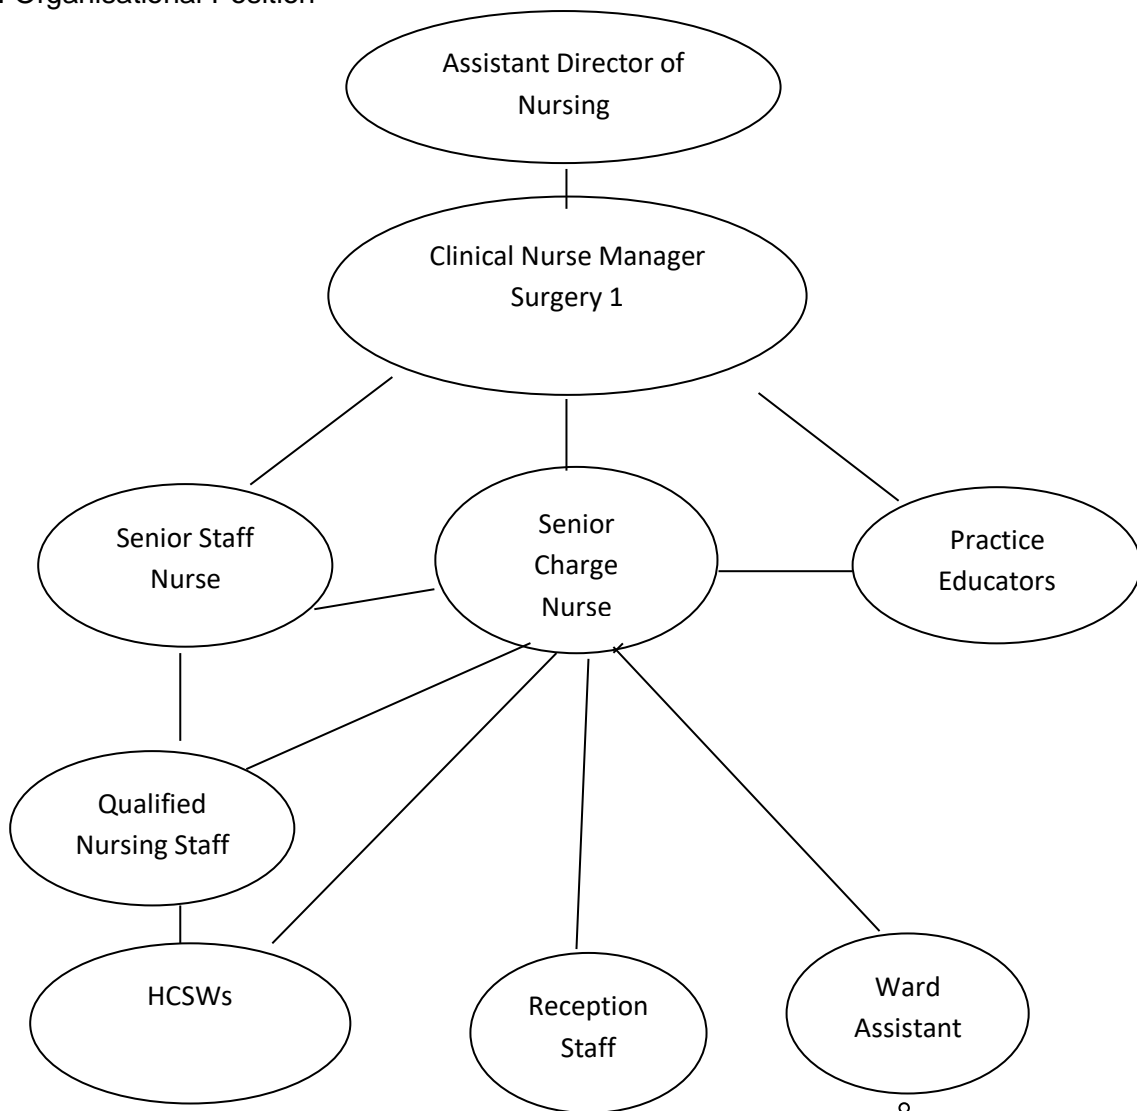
Organisational Position

Assistant Director of Nursing

Clinical Nurse Manager Surgery 1

Senior Staff Nurse

Senior Charge Nurse

Practice Educators

Qualified Nursing Staff

HCSWs

Reception Staff

Ward Assistant

8